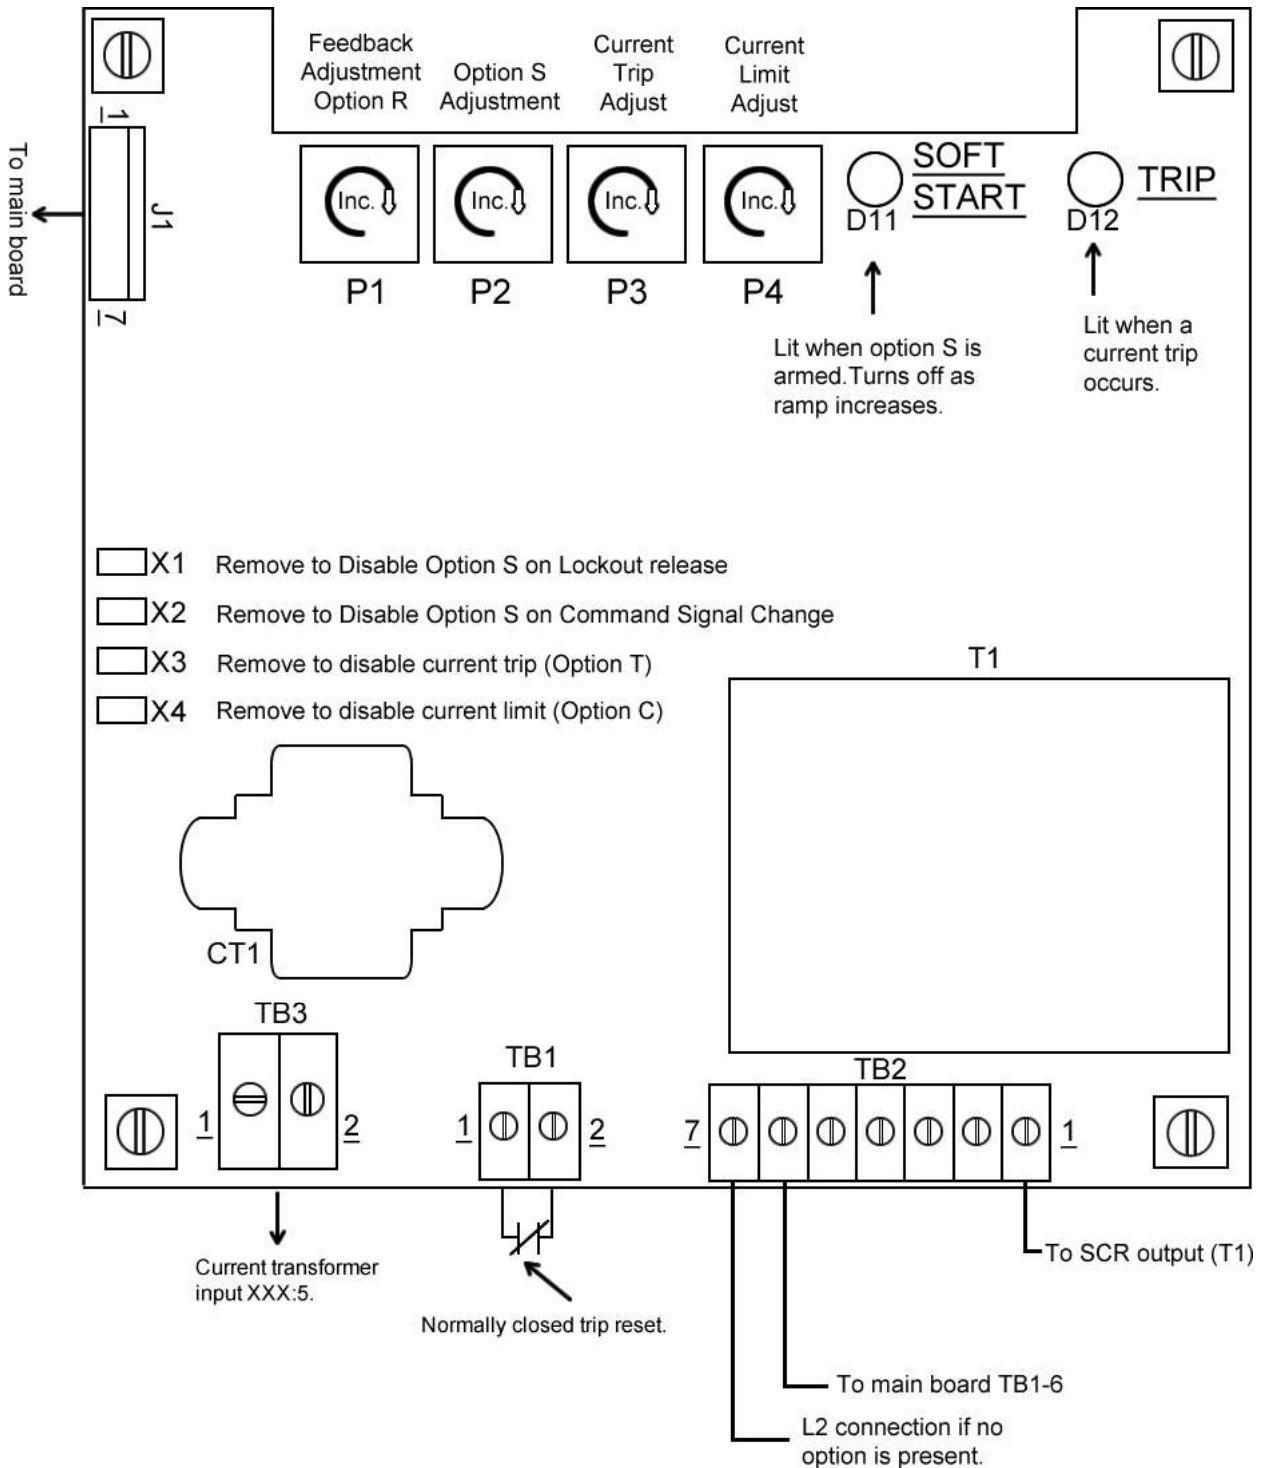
To main board

1
J1
7

Feedback Adjustment Option R

Option S Adjustment

Current Trip Adjust

Current Limit Adjust

Inc.
P1

Inc.
P2

Inc.
P3

Inc.
P4

D11
SOFT START

D12
TRIP

Lit when option S is armed.Turns off as ramp increases.

Lit when a current trip occurs.

X1 Remove to Disable Option S on Lockout release

X2 Remove to Disable Option S on Command Signal Change

X3 Remove to disable current trip (Option T)

X4 Remove to disable current limit (Option C)

T1

CT1

TB3
1
2

TB1
1
2

TB2
7
1

Current transformer input XXX:5.

Normally closed trip reset.

To SCR output (T1)

To main board TB1-6

L2 connection if no option is present.